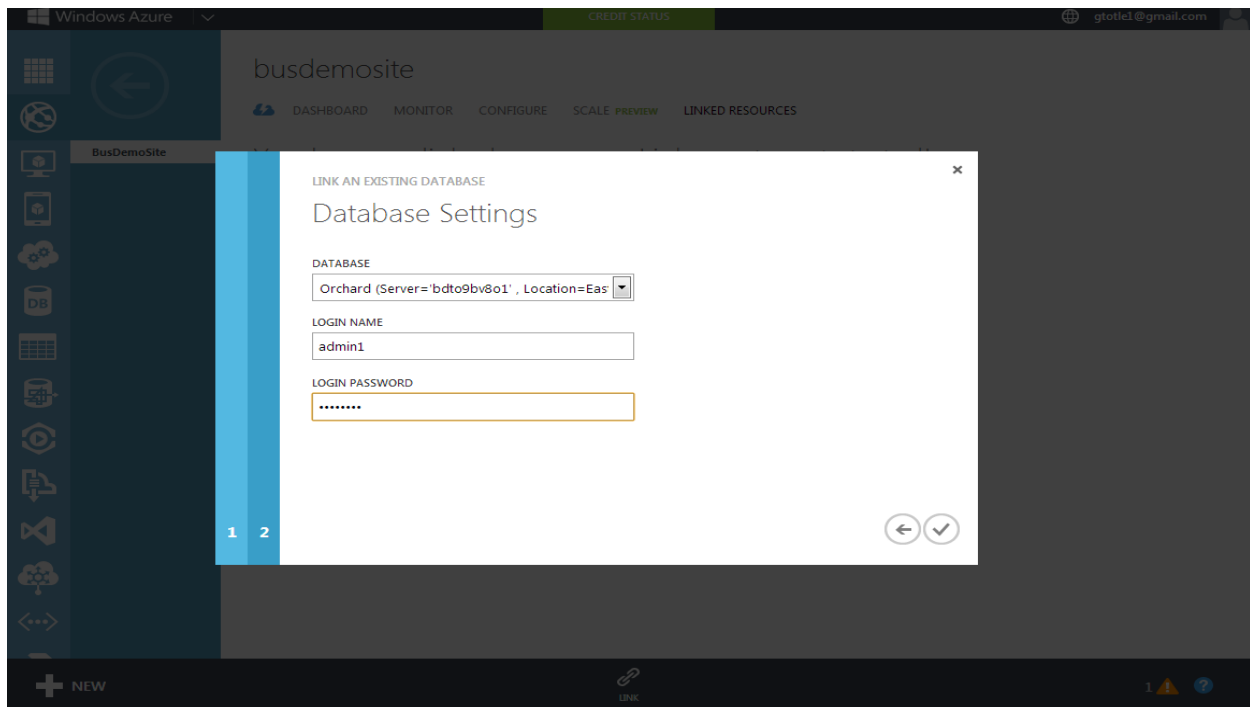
Windows Azure

CREDIT STATUS

gtotle1@gmail.com

busdemosite

DASHBOARD MONITOR CONFIGURE SCALE PREVIEW LINKED RESOURCES

BusDemoSite

LINK AN EXISTING DATABASE

Database Settings

DATABASE

Orchard (Server='bdto9bv8o1' , Location=Eas

LOGIN NAME

admin1

LOGIN PASSWORD

•••••••••

1 2

NEW

LINK

1